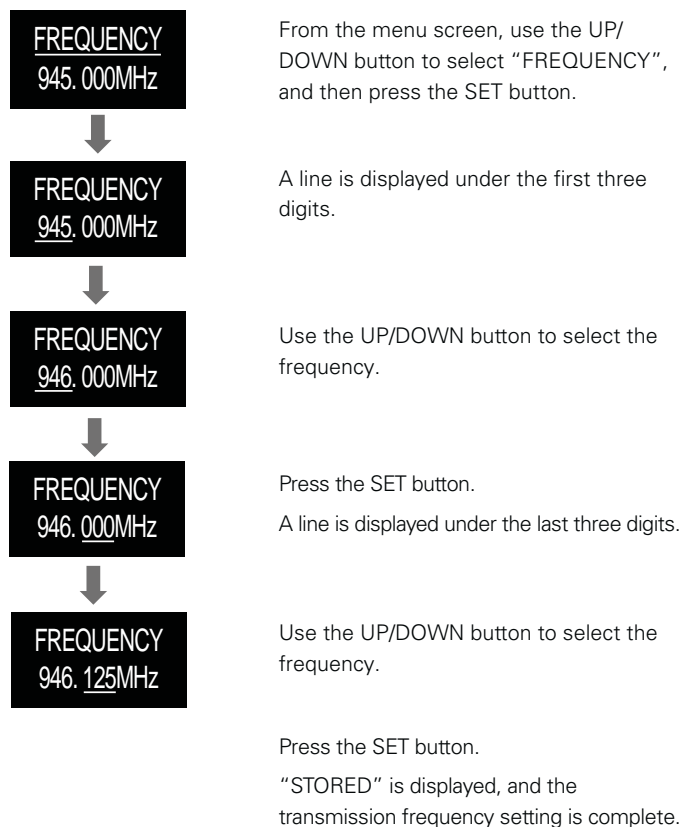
FREQUENCY
945. 000MHz

From the menu screen, use the UP/DOWN button to select "FREQUENCY", and then press the SET button.

FREQUENCY
945. 000MHz

A line is displayed under the first three digits.

FREQUENCY
946. 000MHz

Use the UP/DOWN button to select the frequency.

FREQUENCY
946. 000MHz

Press the SET button.

A line is displayed under the last three digits.

FREQUENCY
946. 125MHz

Use the UP/DOWN button to select the frequency.

Press the SET button.

"STORED" is displayed, and the transmission frequency setting is complete.